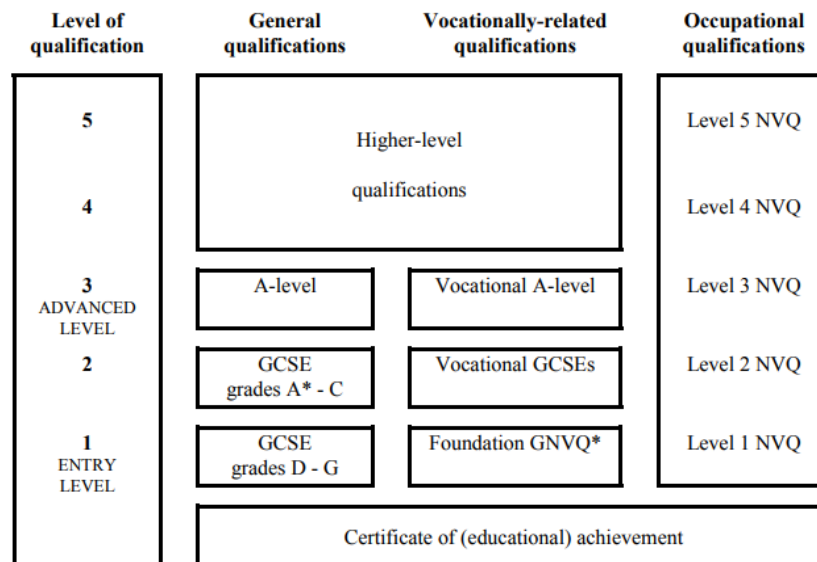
| Level of qualification | General qualifications | Vocationally-related qualifications | Occupational qualifications |
|---|---|---|---|
| 5 | Higher-level qualifications | | Level 5 NVQ |
| 4 | | | Level 4 NVQ |
| 3 ADVANCED LEVEL | A-level | Vocational A-level | Level 3 NVQ |
| 2 | GCSE grades A* - C | Vocational GCSEs | Level 2 NVQ |
| 1 ENTRY LEVEL | GCSE grades D - G | Foundation GNVQ* | Level 1 NVQ |
| | Certificate of (educational) achievement | | |